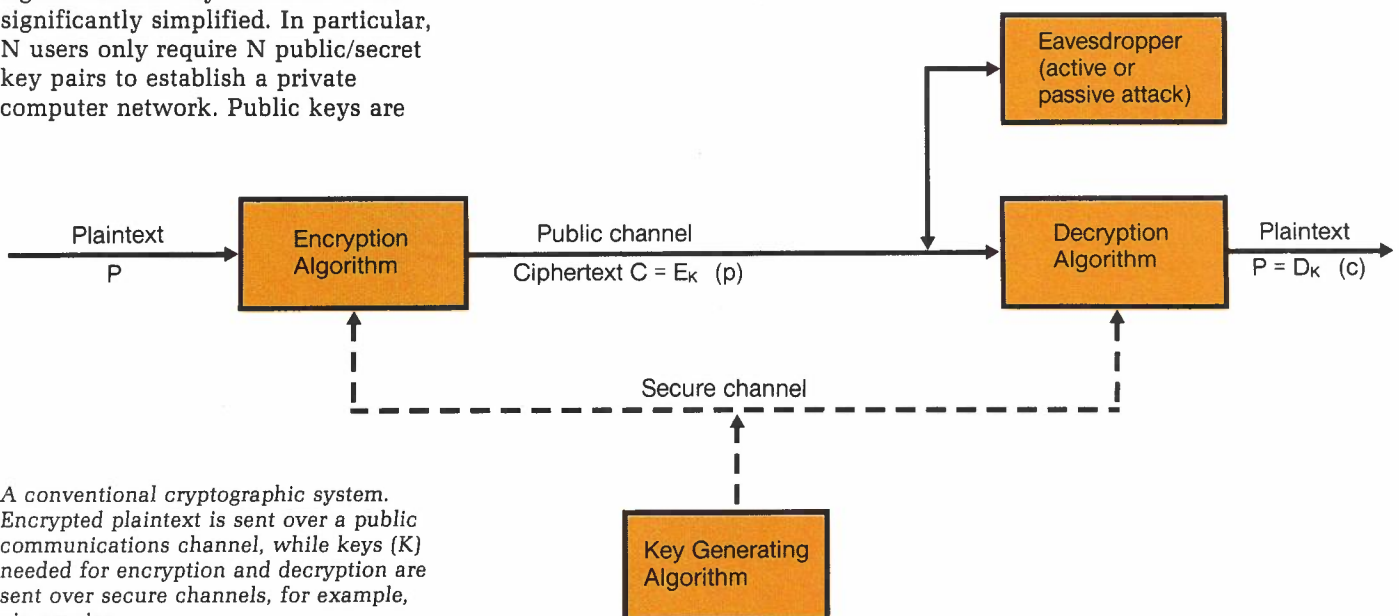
significantly simplified. In particular, N users only require N public/secret key pairs to establish a private computer network. Public keys are

Eavesdropper (active or passive attack)

Plaintext
P

Encryption Algorithm

Public channel
Ciphertext C = $E_K$ (p)

Decryption Algorithm

Plaintext
P = $D_K$ (c)

Secure channel

Key Generating Algorithm

A conventional cryptographic system. Encrypted plaintext is sent over a public communications channel, while keys (K) needed for encryption and decryption are sent over secure channels, for example,